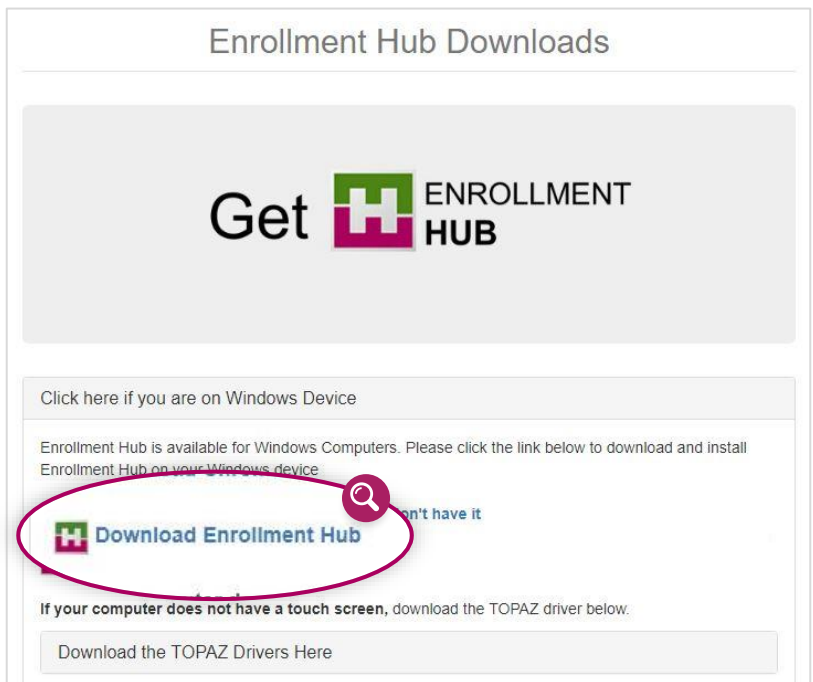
Enrollment Hub Downloads

Get ENROLLMENT HUB

Click here if you are on Windows Device

Enrollment Hub is available for Windows Computers. Please click the link below to download and install Enrollment Hub on your Windows device

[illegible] on't have it

Download Enrollment Hub

If your computer does not have a touch screen, download the TOPAZ driver below.

Download the TOPAZ Drivers Here